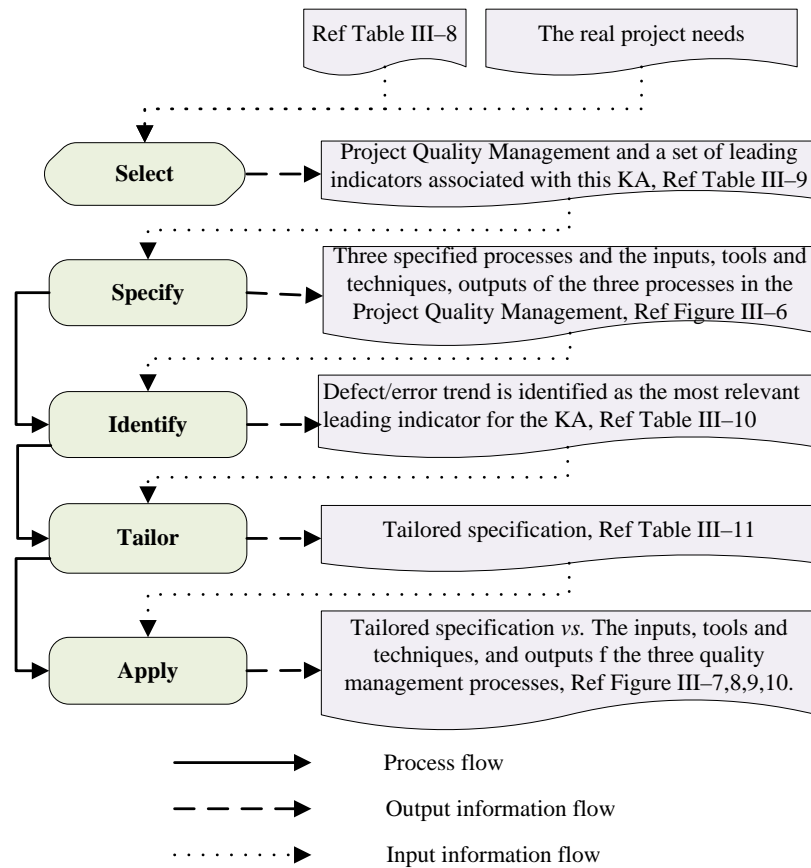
Ref Table III–8

The real project needs

Select

Project Quality Management and a set of leading indicators associated with this KA, Ref Table III–9

Specify

Three specified processes and the inputs, tools and techniques, outputs of the three processes in the Project Quality Management, Ref Figure III–6

Identify

Defect/error trend is identified as the most relevant leading indicator for the KA, Ref Table III–10

Tailor

Tailored specification, Ref Table III–11

Apply

Tailored specification *vs.* The inputs, tools and techniques, and outputs f the three quality management processes, Ref Figure III–7,8,9,10.

Process flow

Output information flow

Input information flow